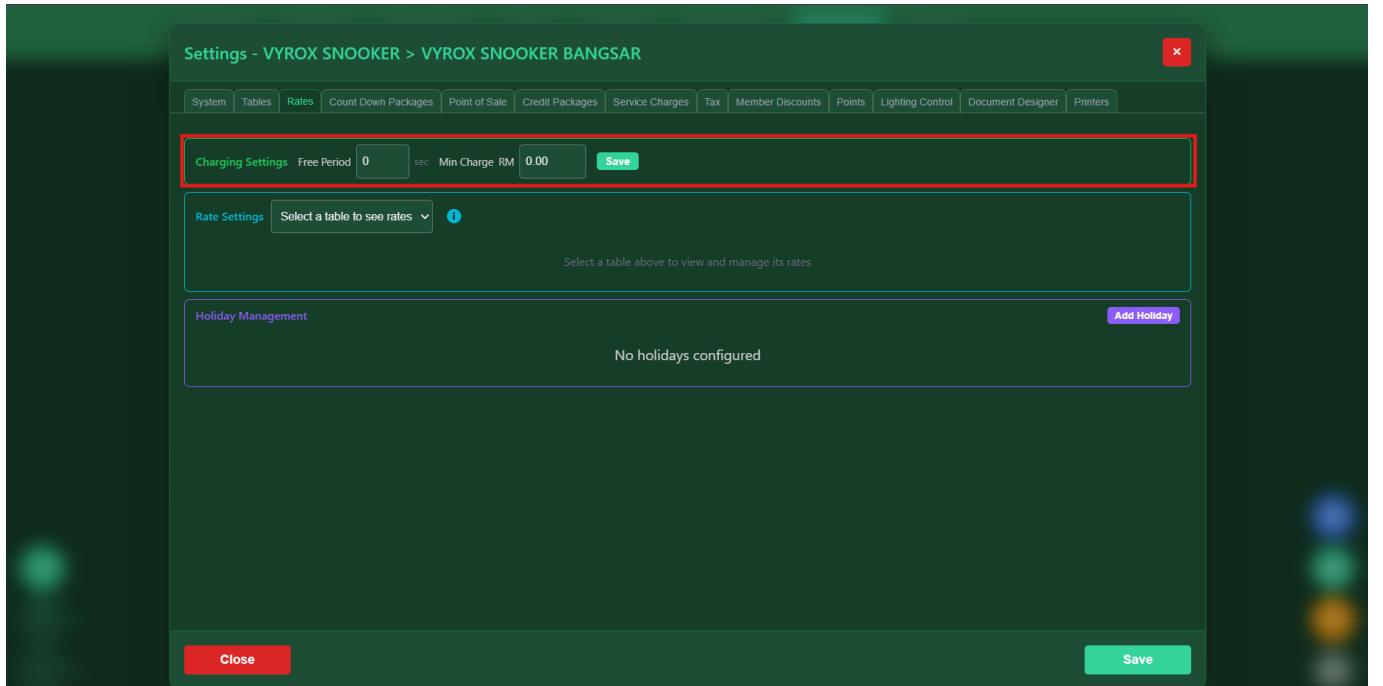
Settings - VYROX SNOOKER > VYROX SNOOKER BANGSAR

×

System | Tables | Rates | Count Down Packages | Point of Sale | Credit Packages | Service Charges | Tax | Member Discounts | Points | Lighting Control | Document Designer | Printers

Charging Settings Free Period 0 sec Min Charge RM 0.00 Save

Rate Settings Select a table to see rates

Select a table above to view and manage its rates

Holiday Management

Add Holiday

No holidays configured

Close

Save